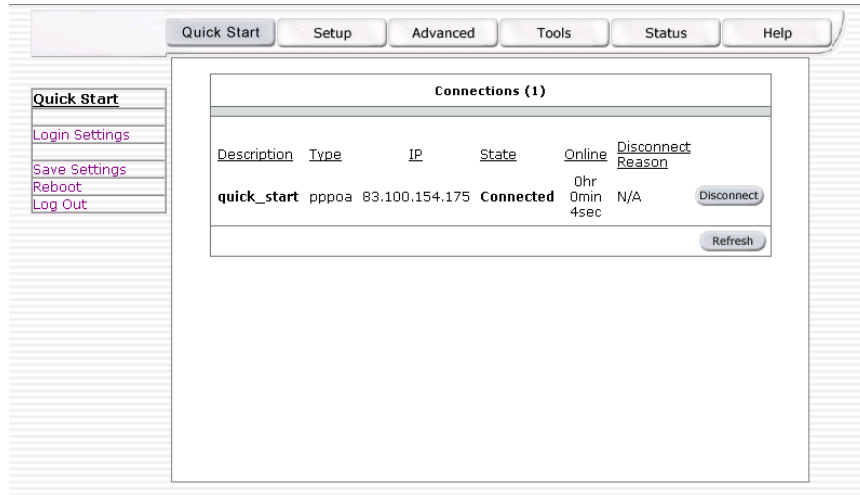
Quick Start | Setup | Advanced | Tools | Status | Help

Quick Start
Login Settings
Save Settings
Reboot
Log Out

Connections (1)

| Description | Type | IP | State | Online | Disconnect Reason | |
|---|---|---|---|---|---|---|
| quick_start | pppoa | 83.100.154.175 | Connected | 0hr 0min 4sec | N/A | Disconnect |

Refresh